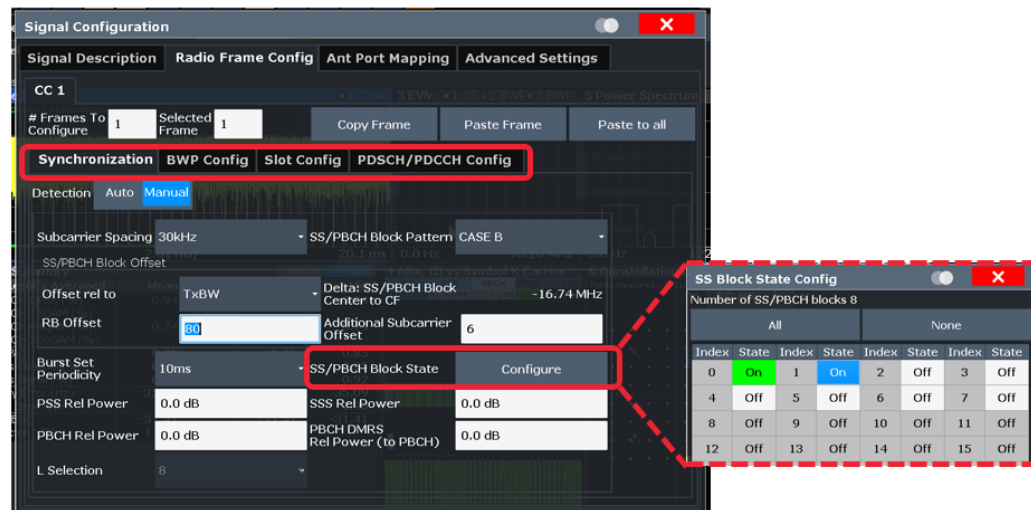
Signal Configuration

Signal Description | Radio Frame Config | Ant Port Mapping | Advanced Settings

CC 1

# Frames To Configure 1 | Selected Frame 1 | Copy Frame | Paste Frame | Paste to all

Synchronization | BWP Config | Slot Config | PDSCH/PDCCH Config

Detection Auto Manual

Subcarrier Spacing 30kHz | SS/PBCH Block Pattern CASE B

SS/PBCH Block Offset

Offset rel to TxBW | Delta: SS/PBCH Block Center to CF -16.74 MHz

RB Offset 80 | Additional Subcarrier Offset 6

Burst Set Periodicity 10ms | SS/PBCH Block State Configure

PSS Rel Power 0.0 dB | SSS Rel Power 0.0 dB

PBCH Rel Power 0.0 dB | PBCH DMRS Rel Power (to PBCH) 0.0 dB

L Selection 8

SS Block State Config

Number of SS/PBCH blocks 8

All | None

| Index | State | Index | State | Index | State | Index | State |
|---|---|---|---|---|---|---|---|
| 0 | On | 1 | On | 2 | Off | 3 | Off |
| 4 | Off | 5 | Off | 6 | Off | 7 | Off |
| 8 | Off | 9 | Off | 10 | Off | 11 | Off |
| 12 | Off | 13 | Off | 14 | Off | 15 | Off |